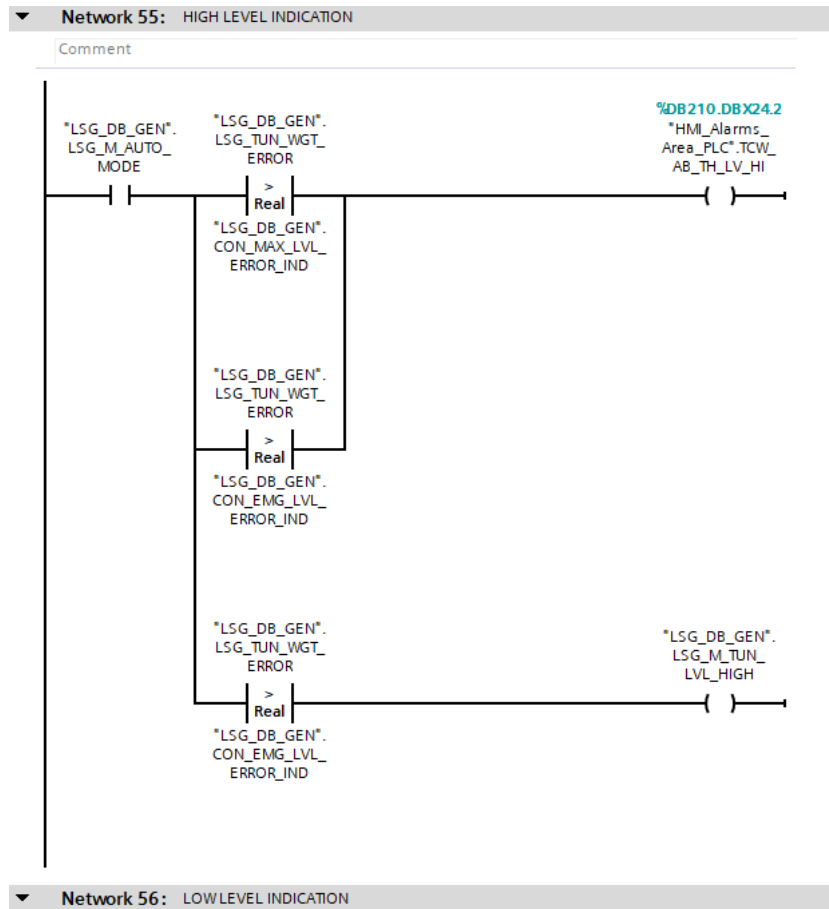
Network 55: HIGH LEVEL INDICATION

Comment

"LSG_DB_GEN". LSG_M_AUTO_ MODE

"LSG_DB_GEN". LSG_TUN_WGT_ ERROR

>
Real

"LSG_DB_GEN". CON_MAX_LVL_ ERROR_IND

%DB210.DBX24.2
"HMI_Alarms_ Area_PLC".TCW_ AB_TH_LV_HI

"LSG_DB_GEN". LSG_TUN_WGT_ ERROR

>
Real

"LSG_DB_GEN". CON_EMG_LVL_ ERROR_IND

"LSG_DB_GEN". LSG_TUN_WGT_ ERROR

>
Real

"LSG_DB_GEN". CON_EMG_LVL_ ERROR_IND

"LSG_DB_GEN". LSG_M_TUN_ LVL_HIGH

Network 56: LOW LEVEL INDICATION